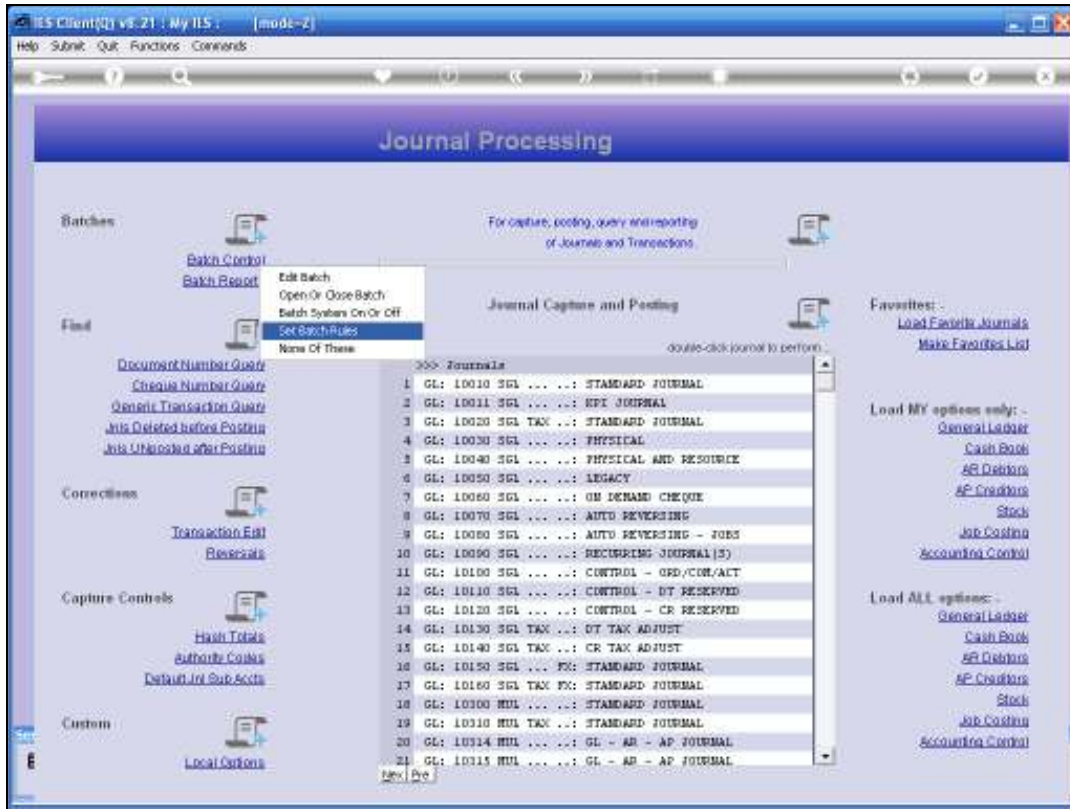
IES Client(Q) v8.21 : My IES : [mode-2]

Help Submit Quit Functions Commands

Journal Processing

Batches

Batch Control

Batch Report

Edit Batch
Open Or Close Batch
Batch System On Or Off
Set Batch Rules
None Of These

For capture, posting, query and reporting of Journals and Transactions

Journal Capture and Posting

double-click journal to perform...

Find

Document Number Query
Cheque Number Query
Generic Transaction Query
Jnls Deleted before Posting
Jnls Unposted after Posting

Corrections

Transaction Edit
Reversals

Capture Controls

Hash Totals
Authority Codes
Default Jnl Sub Accts

Custom

Local Options

>>> Journals
1 GL: 10010 SGL ... ..: STANDARD JOURNAL
2 GL: 10011 SGL ... ..: EPI JOURNAL
3 GL: 10020 SGL TAX ..: STANDARD JOURNAL
4 GL: 10030 SGL ... ..: PHYSICAL
5 GL: 10040 SGL ... ..: PHYSICAL AND RESOURCE
6 GL: 10050 SGL ... ..: LEGACY
7 GL: 10060 SGL ... ..: ON DEMAND CHEQUE
8 GL: 10070 SGL ... ..: AUTO REVERSING
9 GL: 10080 SGL ... ..: AUTO REVERSING - JOBS
10 GL: 10090 SGL ... ..: RECURRING JOURNAL(S)
11 GL: 10100 SGL ... ..: CONTROL - GRD/COM/ACT
12 GL: 10110 SGL ... ..: CONTROL - DT RESERVED
13 GL: 10120 SGL ... ..: CONTROL - CR RESERVED
14 GL: 10130 SGL TAX ..: DT TAX ADJUST
15 GL: 10140 SGL TAX ..: CR TAX ADJUST
16 GL: 10150 SGL ... FX: STANDARD JOURNAL
17 GL: 10160 SGL TAX FX: STANDARD JOURNAL
18 GL: 10300 MUL ... ..: STANDARD JOURNAL
19 GL: 10310 MUL TAX ..: STANDARD JOURNAL
20 GL: 10314 MUL ... ..: GL - AR - AP JOURNAL
21 GL: 10315 MUL ... ..: GL - AR - AP JOURNAL

Nex Pre

Favorites: -
Load Favorite Journals
Make Favorites List

Load MY options only: -
General Ledger
Cash Book
AR Debtors
AP Creditors
Stock
Job Costing
Accounting Control

Load ALL options: -
General Ledger
Cash Book
AR Debtors
AP Creditors
Stock
Job Costing
Accounting Control